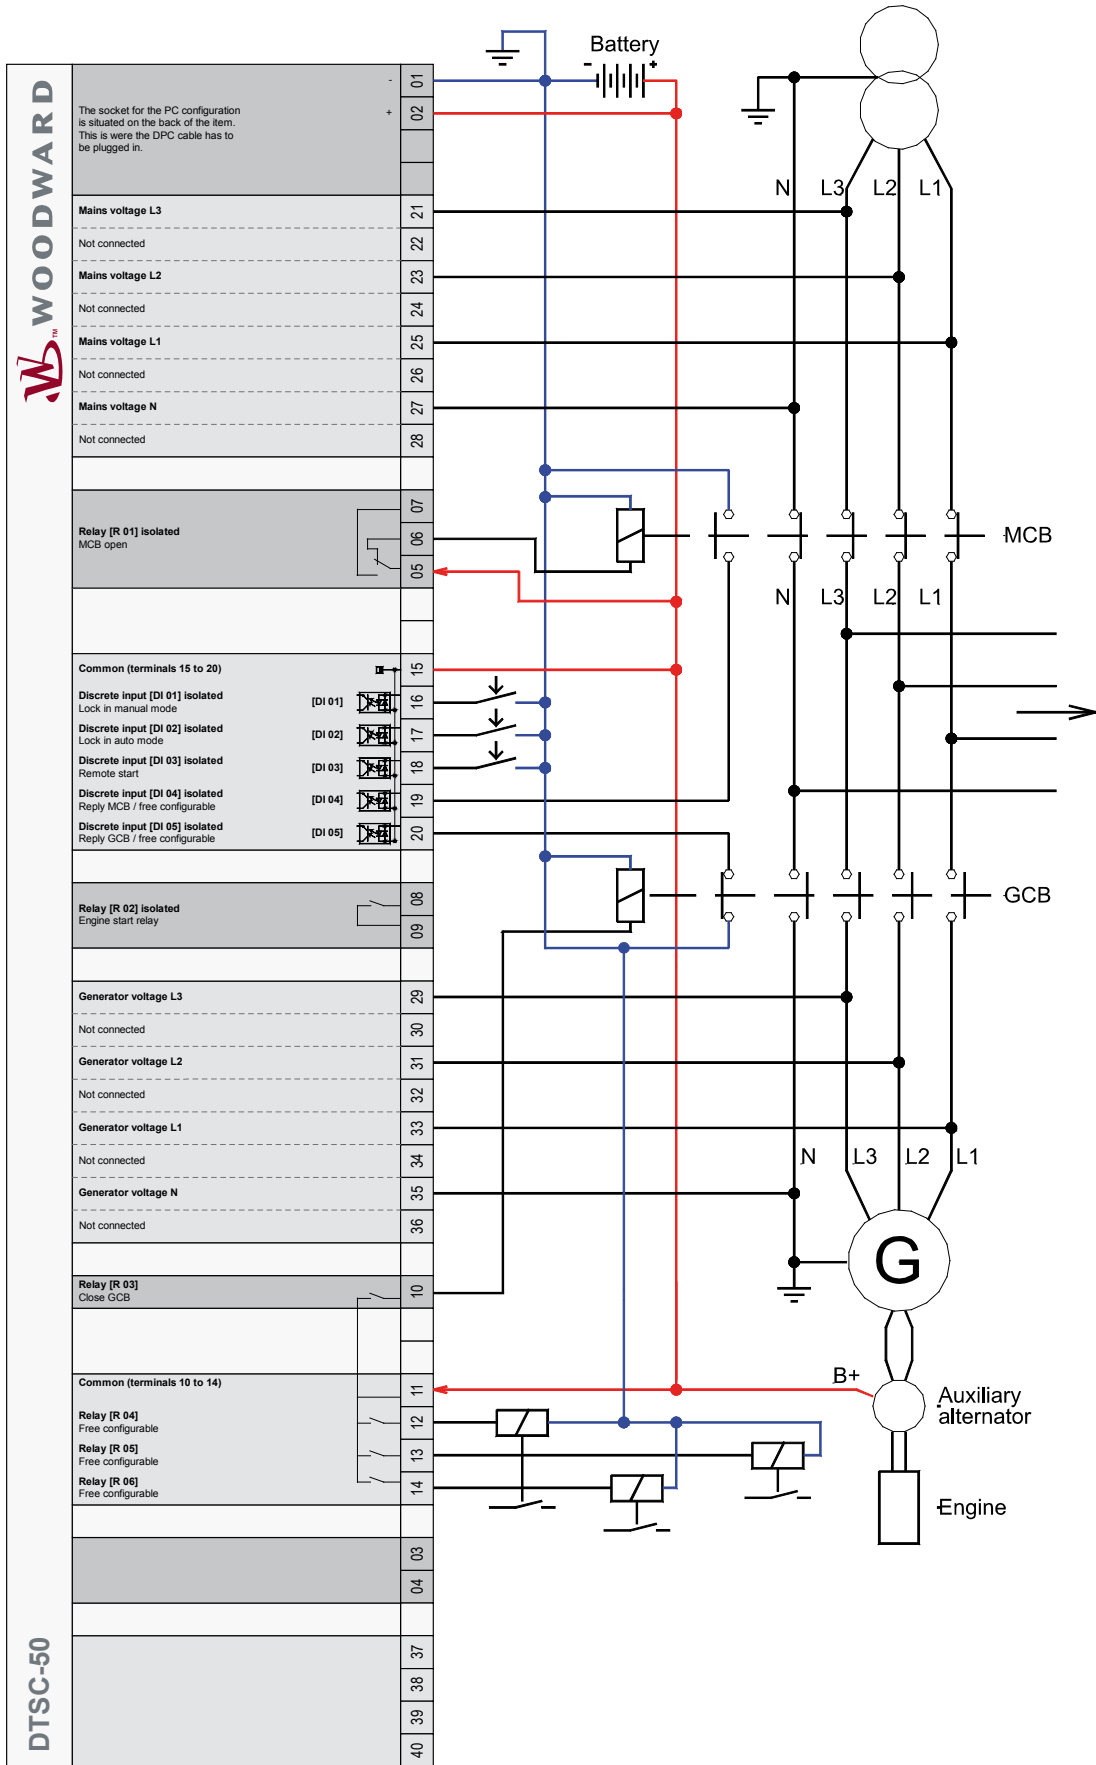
WOODWARD

DTSC-50

-
+
The socket for the PC configuration is situated on the back of the item. This is were the DPC cable has to be plugged in.

01
02

Mains voltage L3 21
Not connected 22
Mains voltage L2 23
Not connected 24
Mains voltage L1 25
Not connected 26
Mains voltage N 27
Not connected 28

Relay [R 01] isolated
MCB open
07
06
05

Common (terminals 15 to 20) 15
Discrete input [DI 01] isolated
Lock in manual mode [DI 01] 16
Discrete input [DI 02] isolated
Lock in auto mode [DI 02] 17
Discrete input [DI 03] isolated
Remote start [DI 03] 18
Discrete input [DI 04] isolated
Reply MCB / free configurable [DI 04] 19
Discrete input [DI 05] isolated
Reply GCB / free configurable [DI 05] 20

Relay [R 02] isolated
Engine start relay
08
09

Generator voltage L3 29
Not connected 30
Generator voltage L2 31
Not connected 32
Generator voltage L1 33
Not connected 34
Generator voltage N 35
Not connected 36

Relay [R 03]
Close GCB 10

Common (terminals 10 to 14) 11
Relay [R 04]
Free configurable 12
Relay [R 05]
Free configurable 13
Relay [R 06]
Free configurable 14

03
04

37
38
39
40

Battery
-
+
N L3 L2 L1
MCB
N L3 L2 L1
GCB
N L3 L2 L1
G
B+
Auxiliary alternator
Engine